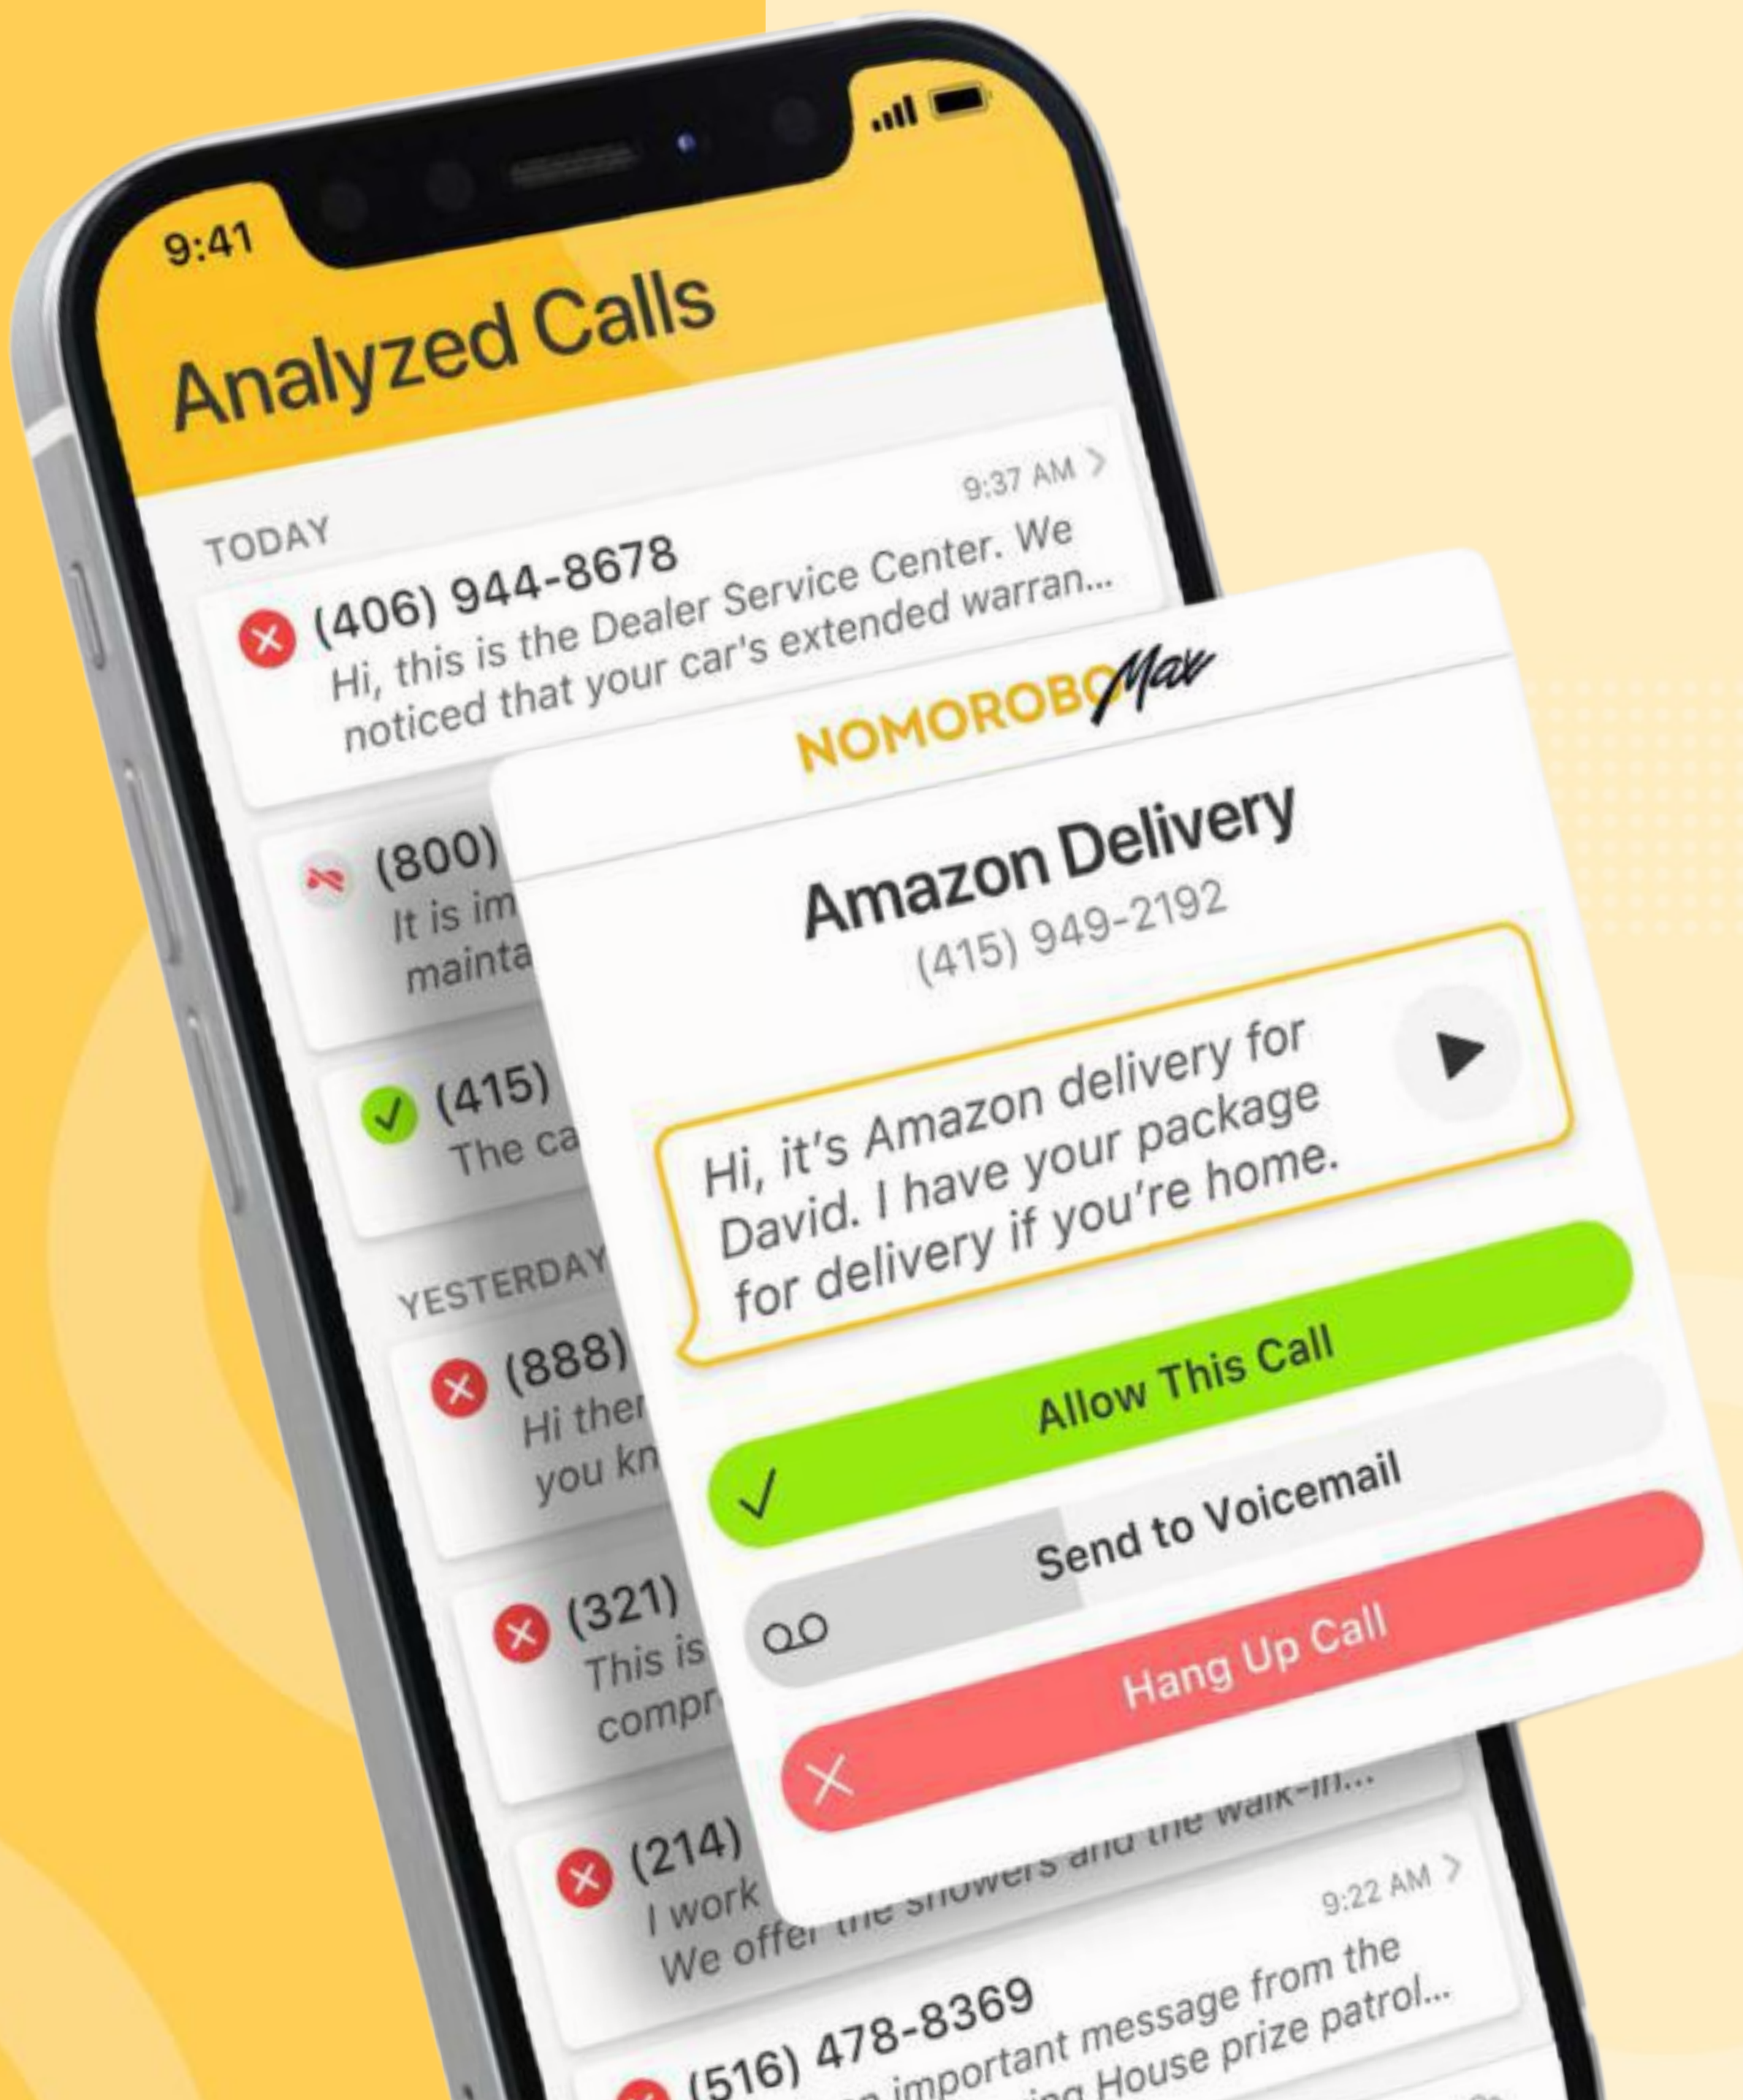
9:41

Analyzed Calls

TODAY

(406) 944-8678
9:37 AM
Hi, this is the Dealer Service Center. We noticed that your car's extended warran...

(800)
It is im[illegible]
mainta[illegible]

(415)
The ca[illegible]

YESTERDAY

(888)
Hi ther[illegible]
you kn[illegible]

(321)
This is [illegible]
compr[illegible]

(214)
I work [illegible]
We offer the showers and the walk-in...
9:22 AM

(516) 478-8369
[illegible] important message from the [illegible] House prize patrol...

NOMOROBO Max

Amazon Delivery
(415) 949-2192

Hi, it's Amazon delivery for David. I have your package for delivery if you're home.

Allow This Call

Send to Voicemail

Hang Up Call